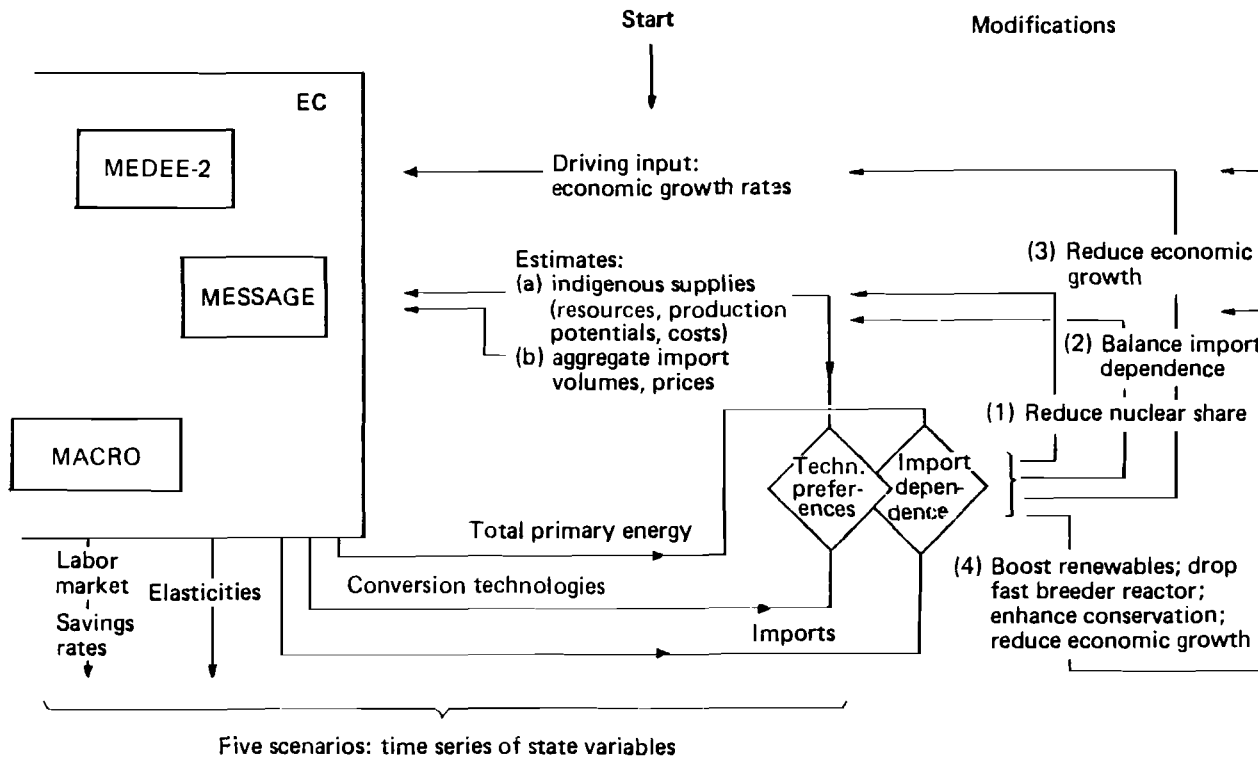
Start

Modifications

EC

MEDEE-2

MESSAGE

MACRO

Driving input: economic growth rates

Estimates:
(a) indigenous supplies (resources, production potentials, costs)
(b) aggregate import volumes, prices

(3) Reduce economic growth

(2) Balance import dependence

(1) Reduce nuclear share

Techn. preferences

Import dependence

Total primary energy

Conversion technologies

Imports

(4) Boost renewables; drop fast breeder reactor; enhance conservation; reduce economic growth

Labor market

Savings rates

Elasticities

Five scenarios: time series of state variables